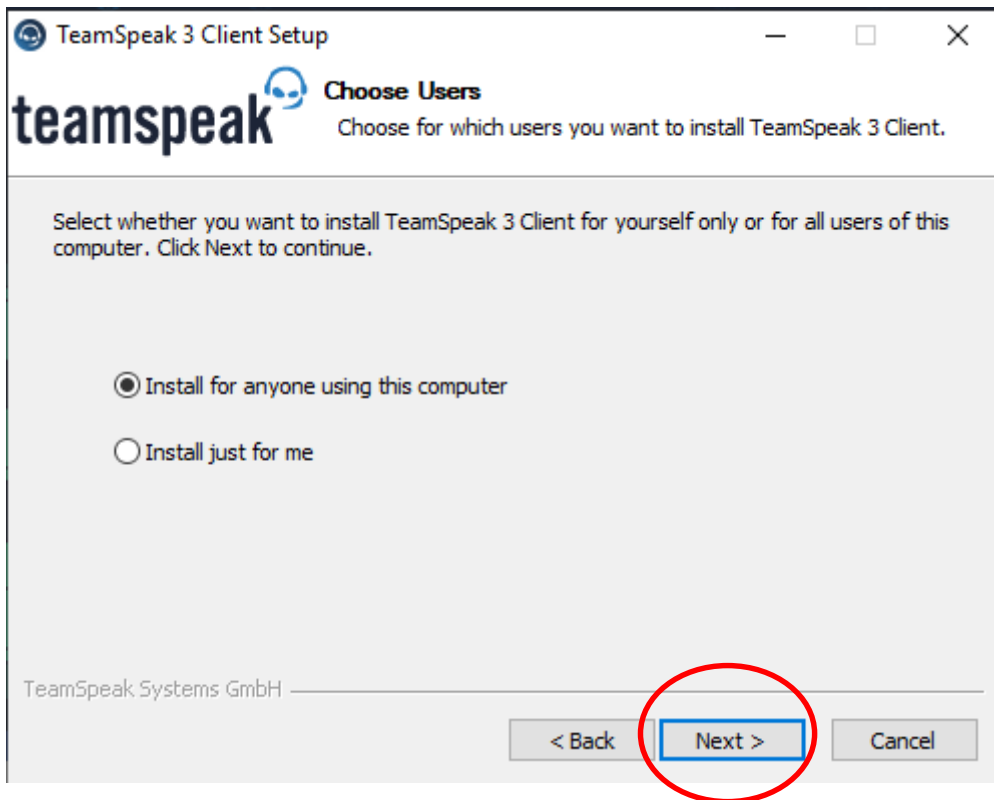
TeamSpeak 3 Client Setup

teamspeak

Choose Users

Choose for which users you want to install TeamSpeak 3 Client.

Select whether you want to install TeamSpeak 3 Client for yourself only or for all users of this computer. Click Next to continue.

Install for anyone using this computer

Install just for me

TeamSpeak Systems GmbH

< Back

Next >

Cancel